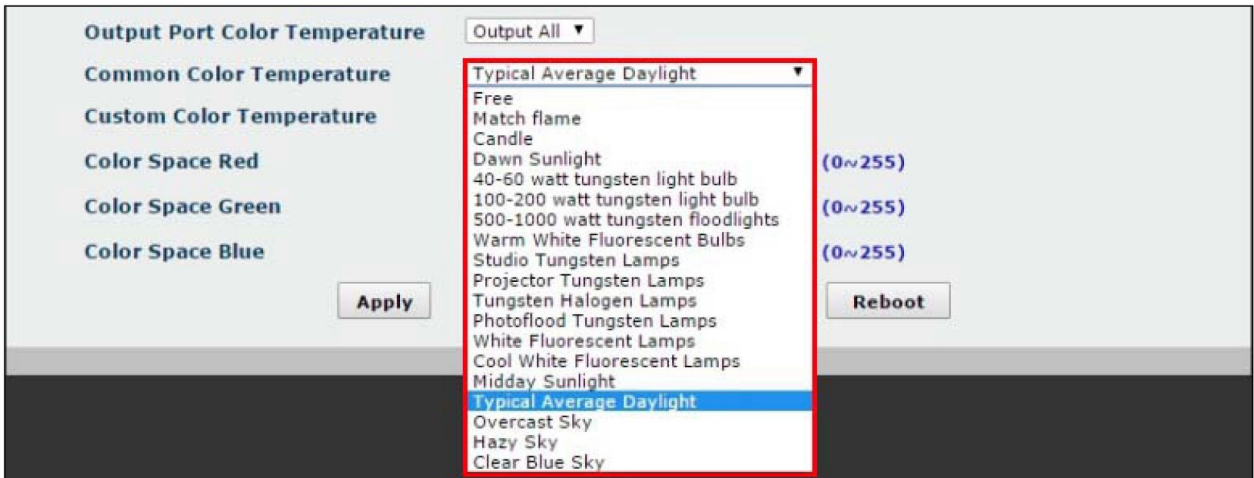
Output Port Color Temperature
Output All ▼

Common Color Temperature
Typical Average Daylight ▼

Free
Match flame
Candle
Dawn Sunlight
40-60 watt tungsten light bulb
100-200 watt tungsten light bulb
500-1000 watt tungsten floodlights
Warm White Fluorescent Bulbs
Studio Tungsten Lamps
Projector Tungsten Lamps
Tungsten Halogen Lamps
Photoflood Tungsten Lamps
White Fluorescent Lamps
Cool White Fluorescent Lamps
Midday Sunlight
Typical Average Daylight
Overcast Sky
Hazy Sky
Clear Blue Sky

Custom Color Temperature

Color Space Red
(0~255)

Color Space Green
(0~255)

Color Space Blue
(0~255)

Apply

Reboot